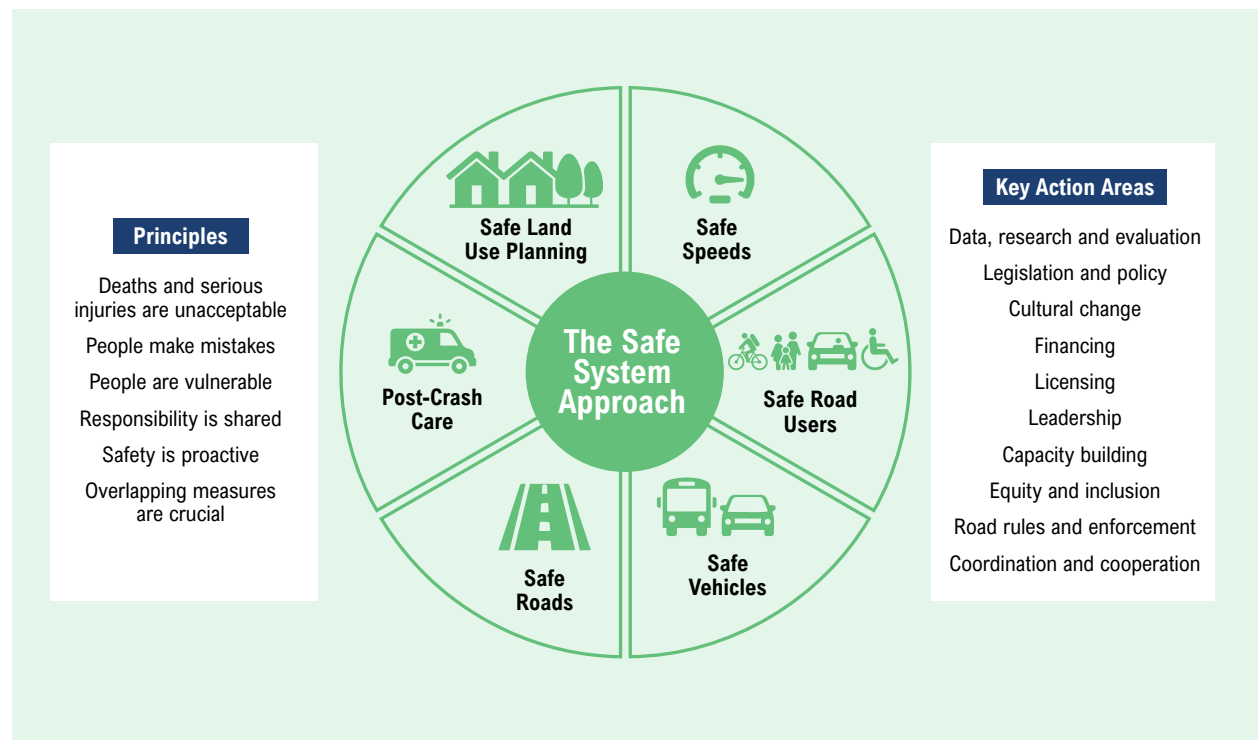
Principles

Deaths and serious injuries are unacceptable

People make mistakes

People are vulnerable

Responsibility is shared

Safety is proactive

Overlapping measures are crucial

Safe Land Use Planning

Safe Speeds

The Safe System Approach

Post-Crash Care

Safe Road Users

Safe Roads

Safe Vehicles

Key Action Areas

Data, research and evaluation

Legislation and policy

Cultural change

Financing

Licensing

Leadership

Capacity building

Equity and inclusion

Road rules and enforcement

Coordination and cooperation